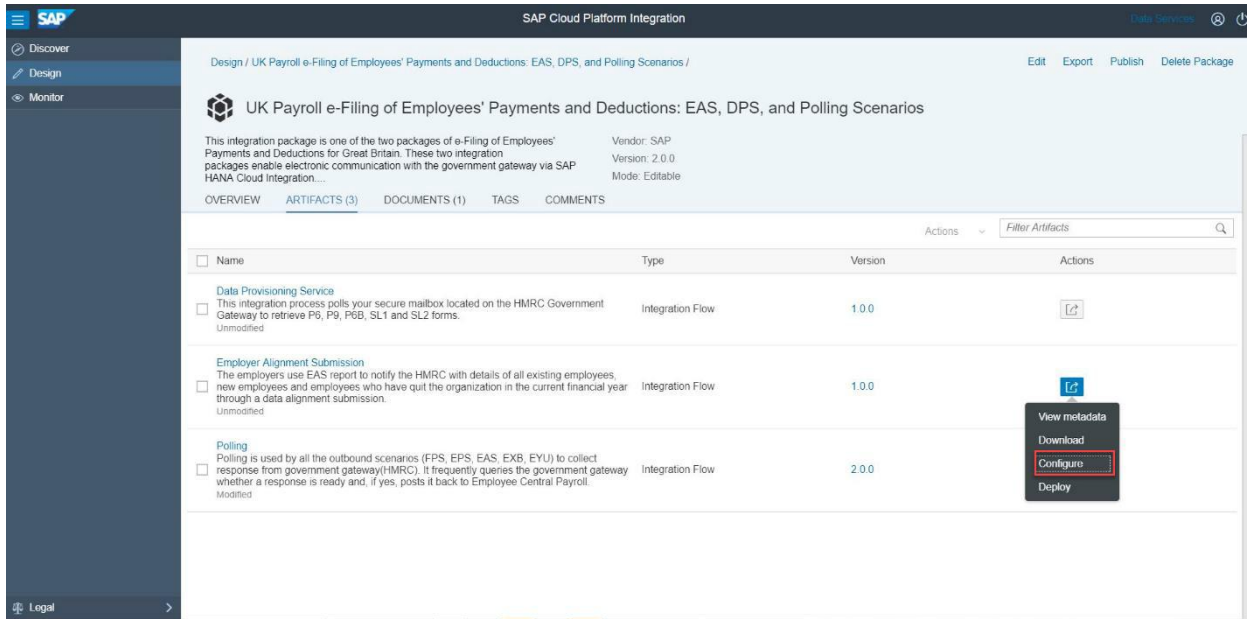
SAP

SAP Cloud Platform Integration

Data Services

Discover
Design
Monitor

Design / UK Payroll e-Filing of Employees' Payments and Deductions: EAS, DPS, and Polling Scenarios /

Edit Export Publish Delete Package

UK Payroll e-Filing of Employees' Payments and Deductions: EAS, DPS, and Polling Scenarios

This integration package is one of the two packages of e-Filing of Employees' Payments and Deductions for Great Britain. These two integration packages enable electronic communication with the government gateway via SAP HANA Cloud Integration....

Vendor: SAP
Version: 2.0.0
Mode: Editable

OVERVIEW ARTIFACTS (3) DOCUMENTS (1) TAGS COMMENTS

Actions

Filter Artifacts

| Name | Type | Version | Actions |
|---|---|---|---|
| Data Provisioning Service<br>This integration process polls your secure mailbox located on the HMRC Government Gateway to retrieve P6, P9, P6B, SL1 and SL2 forms.<br>Unmodified | Integration Flow | 1.0.0 | |
| Employer Alignment Submission<br>The employers use EAS report to notify the HMRC with details of all existing employees, new employees and employees who have quit the organization in the current financial year through a data alignment submission.<br>Unmodified | Integration Flow | 1.0.0 | |
| Polling<br>Polling is used by all the outbound scenarios (FPS, EPS, EAS, EXB, EYU) to collect response from government gateway(HMRC). It frequently queries the government gateway whether a response is ready and, if yes, posts it back to Employee Central Payroll.<br>Modified | Integration Flow | 2.0.0 | |

View metadata
Download
Configure
Deploy

Legal